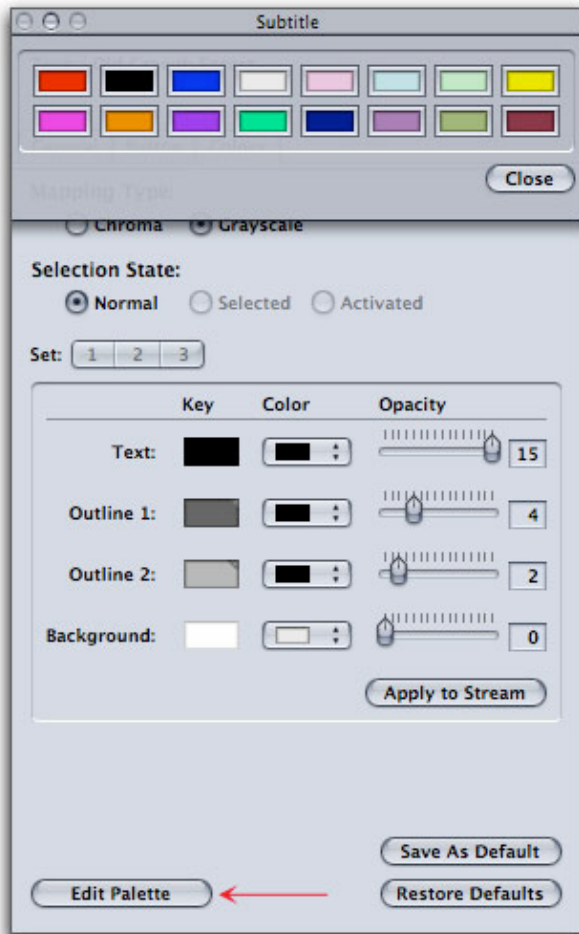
Subtitle

Close

Mapping Type:

Chroma Grayscale

Selection State:

Normal Selected Activated

Set: 1 2 3

| | Key | Color | Opacity | |
|---|---|---|---|---|
| Text: | | | | 15 |
| Outline 1: | | | | 4 |
| Outline 2: | | | | 2 |
| Background: | | | | 0 |

Apply to Stream

Save As Default

Edit Palette

Restore Defaults